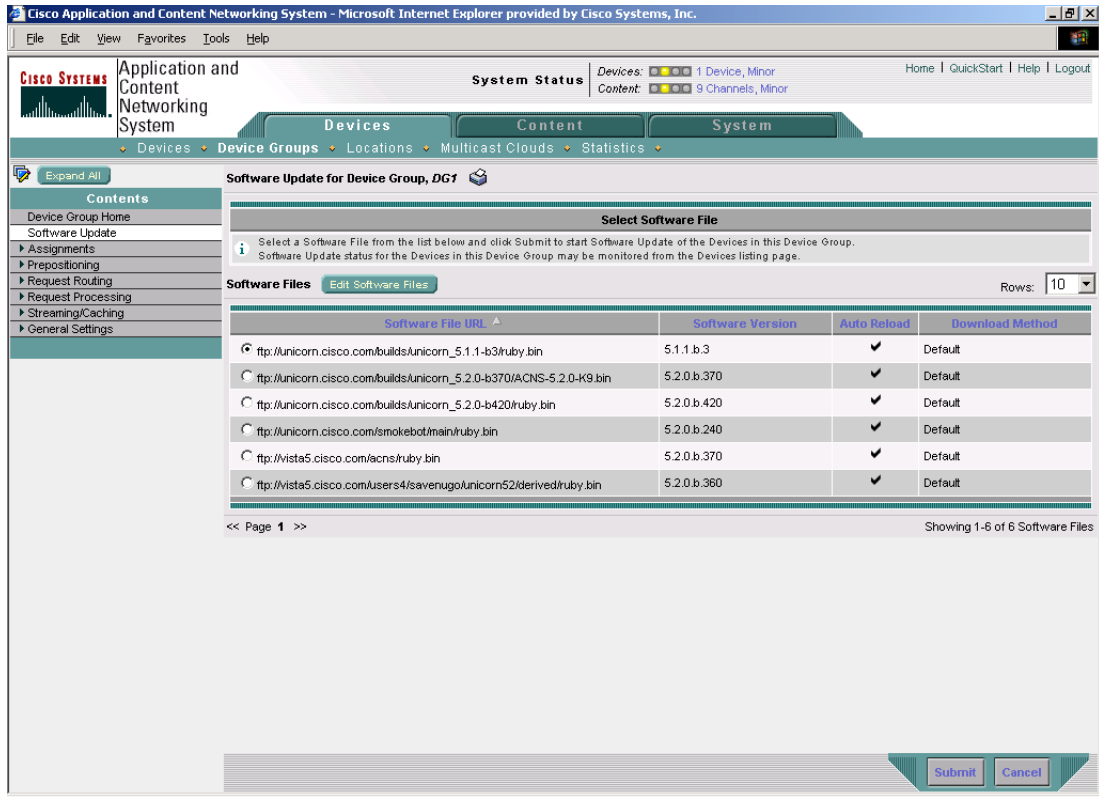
Cisco Application and Content Networking System - Microsoft Internet Explorer provided by Cisco Systems, Inc.

File Edit View Favorites Tools Help

CISCO SYSTEMS

Application and Content Networking System

System Status

Devices: 1 Device, Minor
Content: 9 Channels, Minor

Home | QuickStart | Help | Logout

Devices Content System

Devices • Device Groups • Locations • Multicast Clouds • Statistics

Expand All

Contents

Device Group Home
Software Update
Assignments
Prepositioning
Request Routing
Request Processing
Streaming/Caching
General Settings

Software Update for Device Group, DG1

Select Software File

Select a Software File from the list below and click Submit to start Software Update of the Devices in this Device Group. Software Update status for the Devices in this Device Group may be monitored from the Devices listing page.

Software Files Edit Software Files

Rows: 10

| Software File URL | Software Version | Auto Reload | Download Method |
|---|---|---|---|
| ftp://unicorn.cisco.com/builds/unicorn_5.1.1-b3/ruby.bin | 5.1.1.b.3 | ✔ | Default |
| ftp://unicorn.cisco.com/builds/unicorn_5.2.0-b370/ACNS-5.2.0-K9.bin | 5.2.0.b.370 | ✔ | Default |
| ftp://unicorn.cisco.com/builds/unicorn_5.2.0-b420/ruby.bin | 5.2.0.b.420 | ✔ | Default |
| ftp://unicorn.cisco.com/smokebot/main/ruby.bin | 5.2.0.b.240 | ✔ | Default |
| ftp://vista5.cisco.com/acns/ruby.bin | 5.2.0.b.370 | ✔ | Default |
| ftp://vista5.cisco.com/users4/savenugo/unicorn52/derived/ruby.bin | 5.2.0.b.360 | ✔ | Default |

<< Page 1 >>

Showing 1-6 of 6 Software Files

Submit Cancel